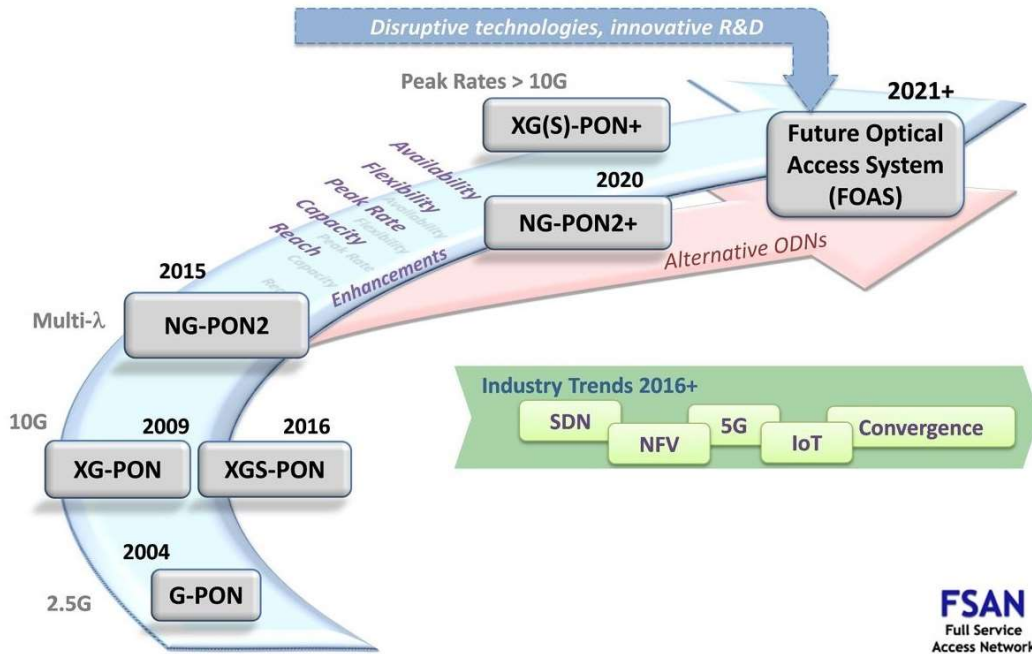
Disruptive technologies, innovative R&D

Peak Rates > 10G

XG(S)-PON+

2021+

Future Optical Access System (FOAS)

Availability
Flexibility
Peak Rate
Capacity
Reach

2020

NG-PON2+

Alternative ODNs

Enhancements

2015

Multi-$\lambda$

NG-PON2

Industry Trends 2016+

SDN
NFV
5G
IoT
Convergence

10G

2009

XG-PON

2016

XGS-PON

2004

G-PON

2.5G

FSAN
Full Service
Access Network